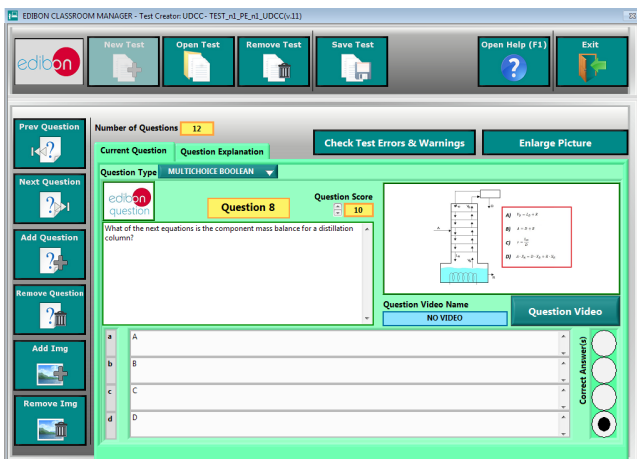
EDIBON CLASSROOM MANAGER - Test Creator: UDCC - TEST_n1_PE_n1_UDCC(v.11)

edibon

New Test

Open Test

Remove Test

Save Test

Open Help (F1)

Exit

Prev Question

Next Question

Add Question

Remove Question

Add Img

Remove Img

Number of Questions 12

Check Test Errors & Warnings

Enlarge Picture

Current Question

Question Explanation

Question Type MULTICHOICE BOOLEAN

edibon question

Question 8

Question Score 10

What of the next equations is the component mass balance for a distillation column?

A)

B)

C)

D)

Question Video Name

NO VIDEO

Question Video

a A

b B

c C

d D

Correct Answer(s)